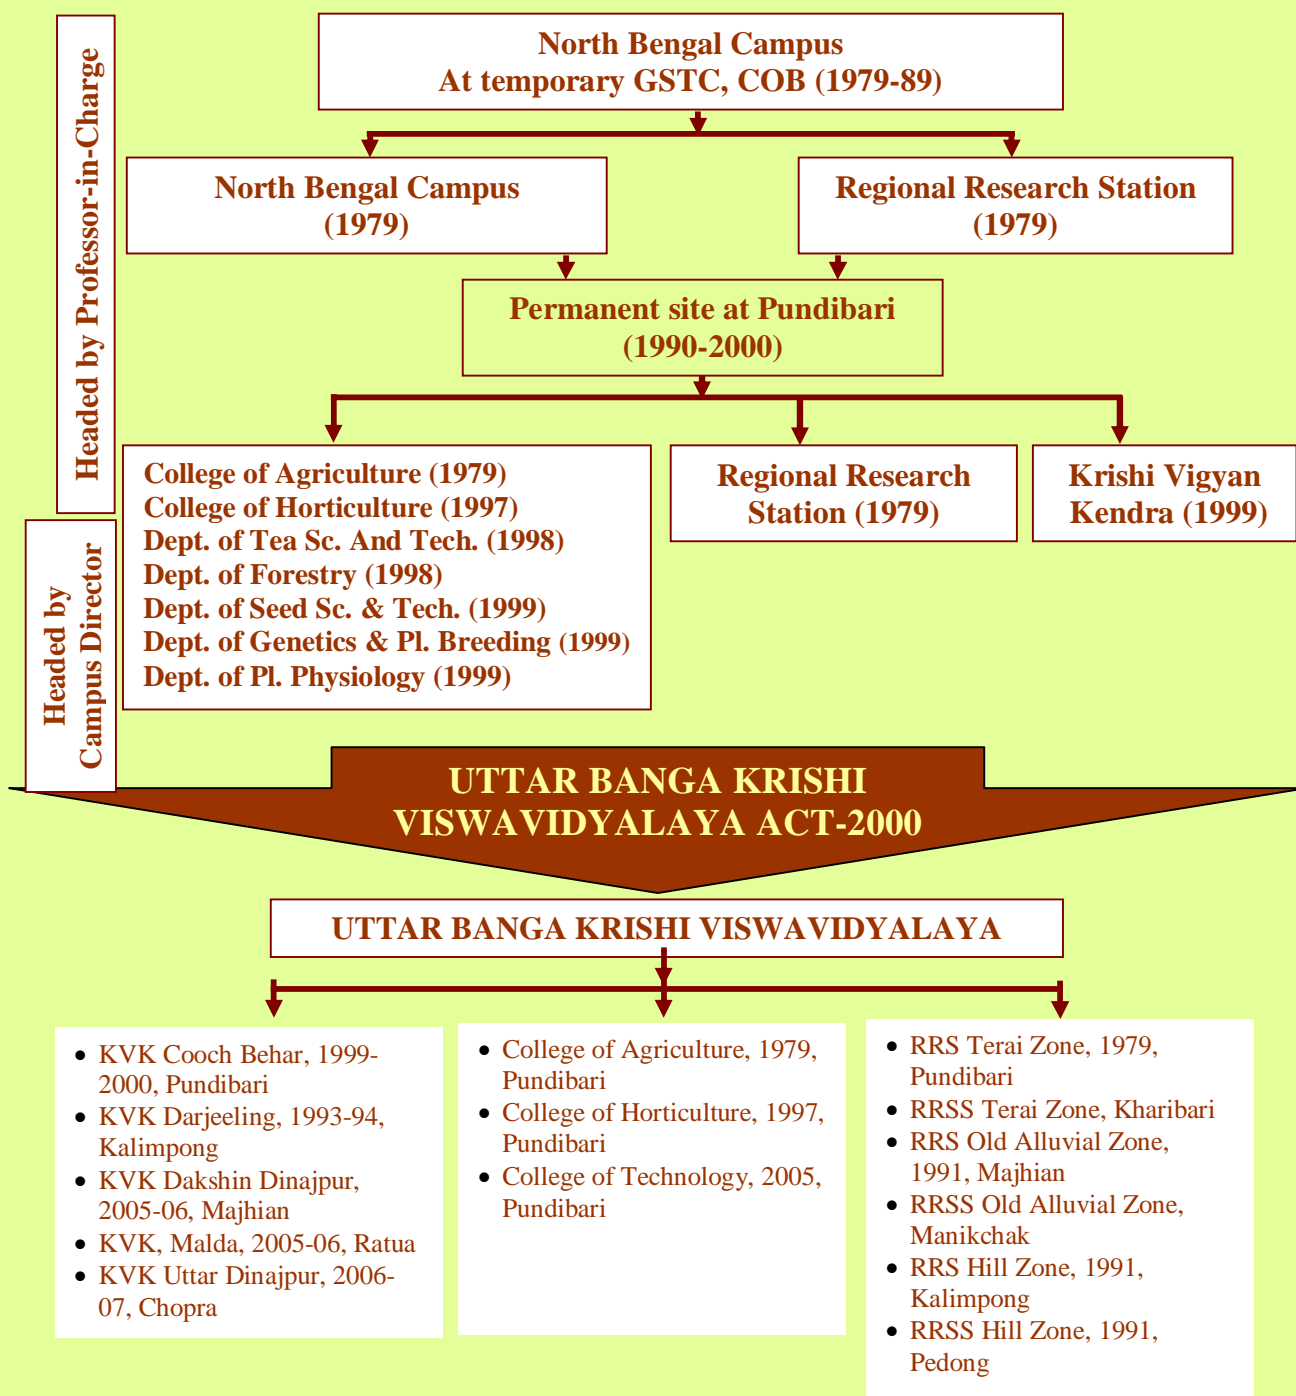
Headed by Professor-in-Charge

North Bengal Campus
At temporary GSTC, COB (1979-89)

North Bengal Campus
(1979)

Regional Research Station
(1979)

Permanent site at Pundibari
(1990-2000)

Headed by Campus Director

College of Agriculture (1979)
College of Horticulture (1997)
Dept. of Tea Sc. And Tech. (1998)
Dept. of Forestry (1998)
Dept. of Seed Sc. & Tech. (1999)
Dept. of Genetics & Pl. Breeding (1999)
Dept. of Pl. Physiology (1999)

Regional Research Station (1979)

Krishi Vigyan Kendra (1999)

UTTAR BANGA KRISHI VISWAVIDYALAYA ACT-2000

UTTAR BANGA KRISHI VISWAVIDYALAYA

- KVK Cooch Behar, 1999-2000, Pundibari
- KVK Darjeeling, 1993-94, Kalimpong
- KVK Dakshin Dinajpur, 2005-06, Majhian
- KVK, Malda, 2005-06, Ratua
- KVK Uttar Dinajpur, 2006-07, Chopra

- College of Agriculture, 1979, Pundibari
- College of Horticulture, 1997, Pundibari
- College of Technology, 2005, Pundibari

- RRS Terai Zone, 1979, Pundibari
- RRSS Terai Zone, Kharibari
- RRS Old Alluvial Zone, 1991, Majhian
- RRSS Old Alluvial Zone, Manikchak
- RRS Hill Zone, 1991, Kalimpong
- RRSS Hill Zone, 1991, Pedong